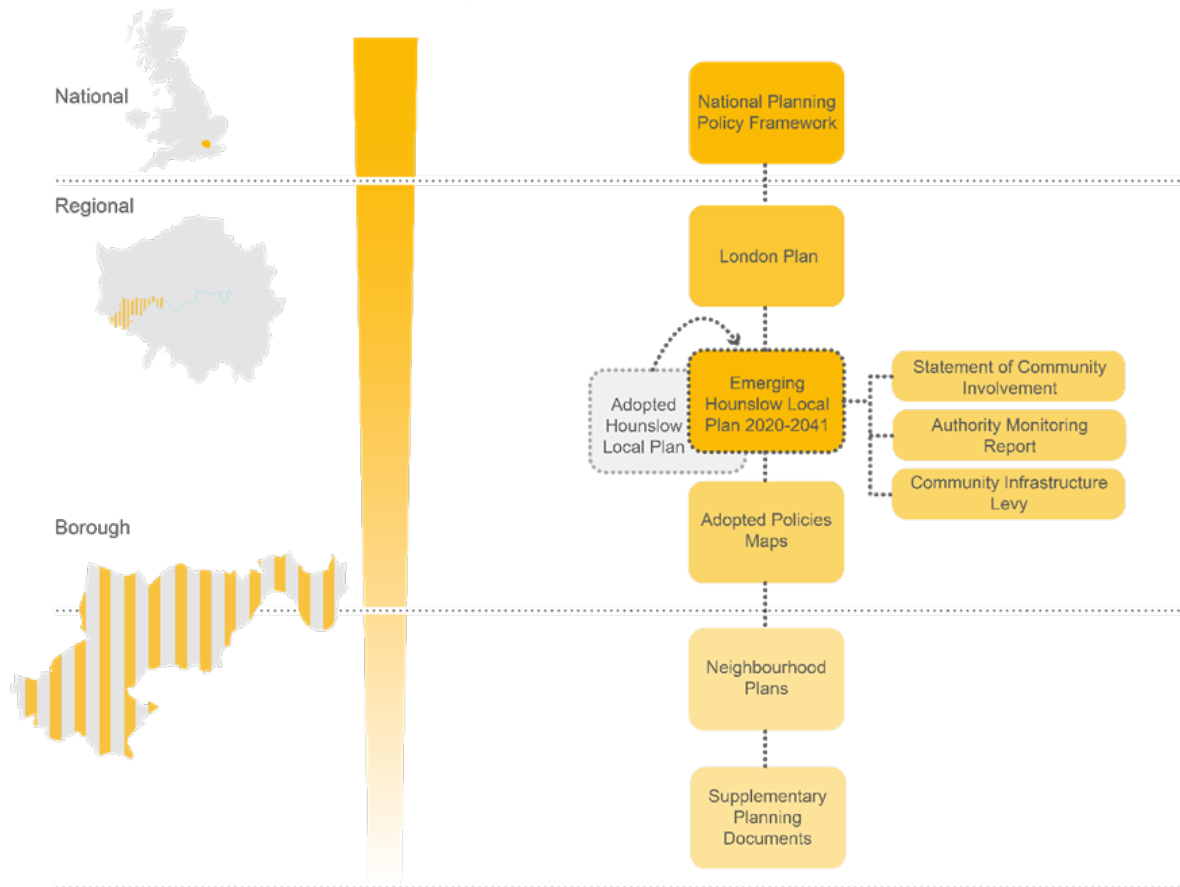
National

National Planning Policy Framework

Regional

London Plan

Adopted Hounslow Local Plan

Emerging Hounslow Local Plan 2020-2041

Statement of Community Involvement

Authority Monitoring Report

Community Infrastructure Levy

Borough

Adopted Policies Maps

Neighbourhood Plans

Supplementary Planning Documents